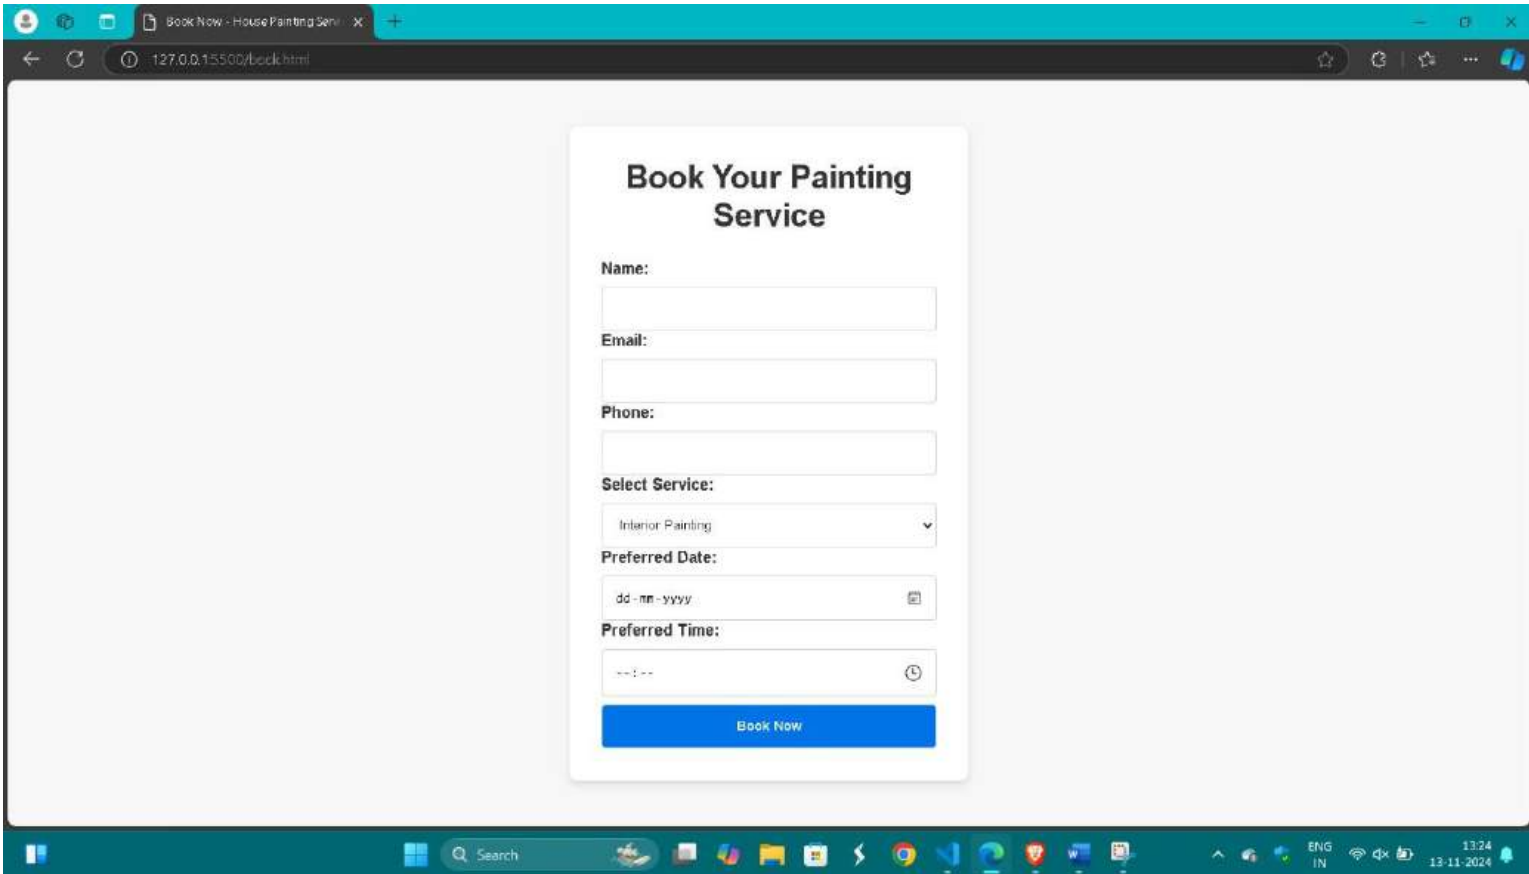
Book Now - House Painting Serv

127.0.0.1:5500/book.html

Book Your Painting Service

Name:

Email:

Phone:

Select Service:

Interior Painting

Preferred Date:

dd-mm-yyyy

Preferred Time:

--:--

Book Now

Search

ENG IN

13:24 13-11-2024